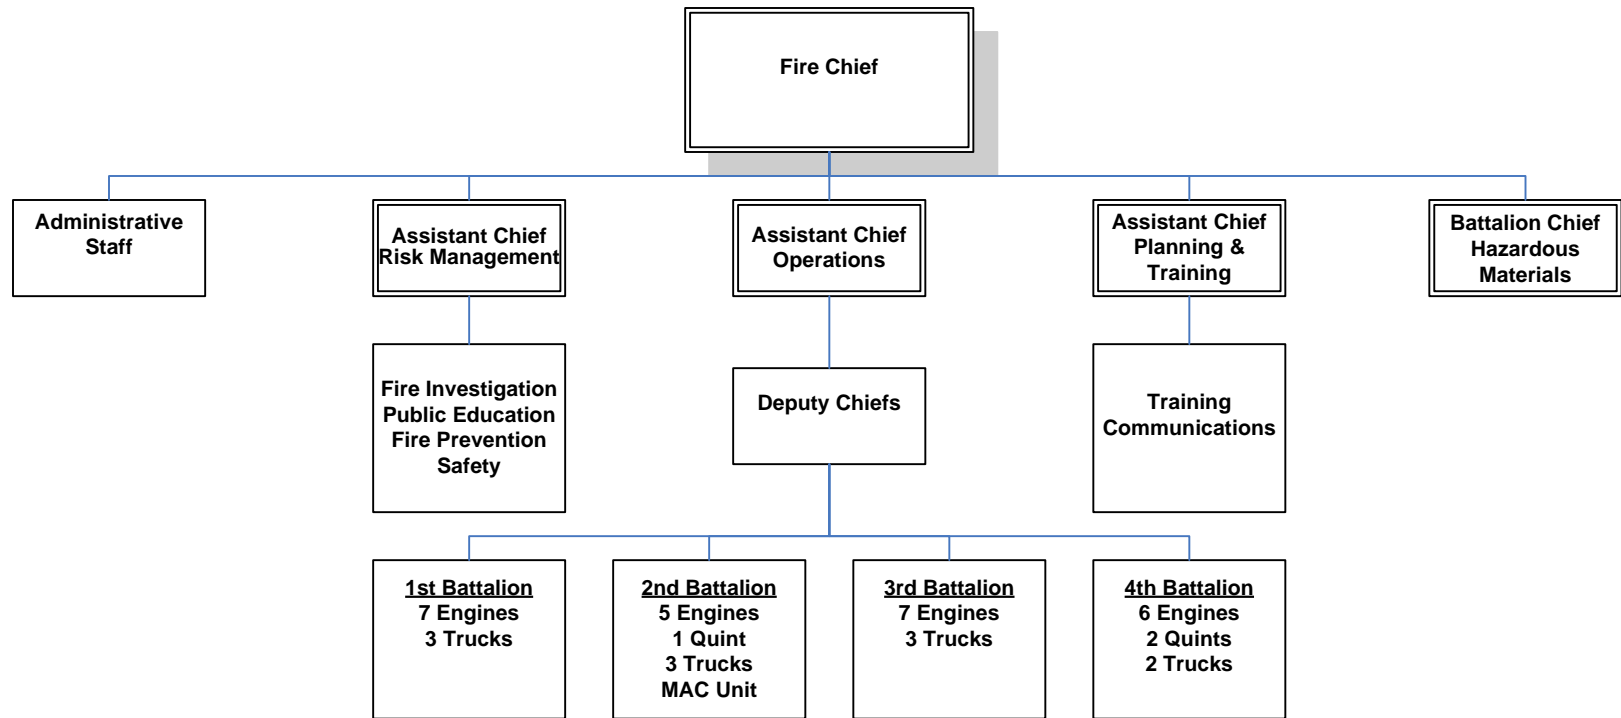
Fire Chief

Administrative Staff

Assistant Chief Risk Management

Assistant Chief Operations

Assistant Chief Planning & Training

Battalion Chief Hazardous Materials

Fire Investigation
Public Education
Fire Prevention
Safety

Deputy Chiefs

Training
Communications

1st Battalion
7 Engines
3 Trucks

2nd Battalion
5 Engines
1 Quint
3 Trucks
MAC Unit

3rd Battalion
7 Engines
3 Trucks

4th Battalion
6 Engines
2 Quints
2 Trucks